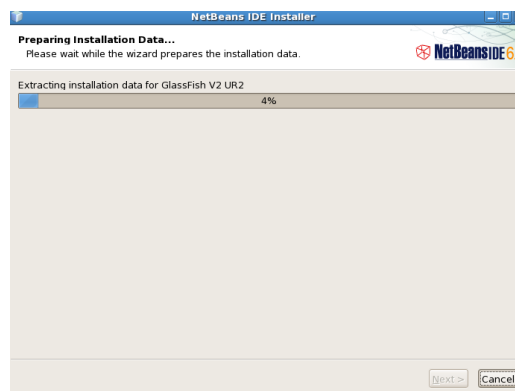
NetBeans IDE Installer

Preparing Installation Data...
Please wait while the wizard prepares the installation data.

NetBeans IDE 6

Extracting installation data for GlassFish V2 UR2

4%

Next >
Cancel